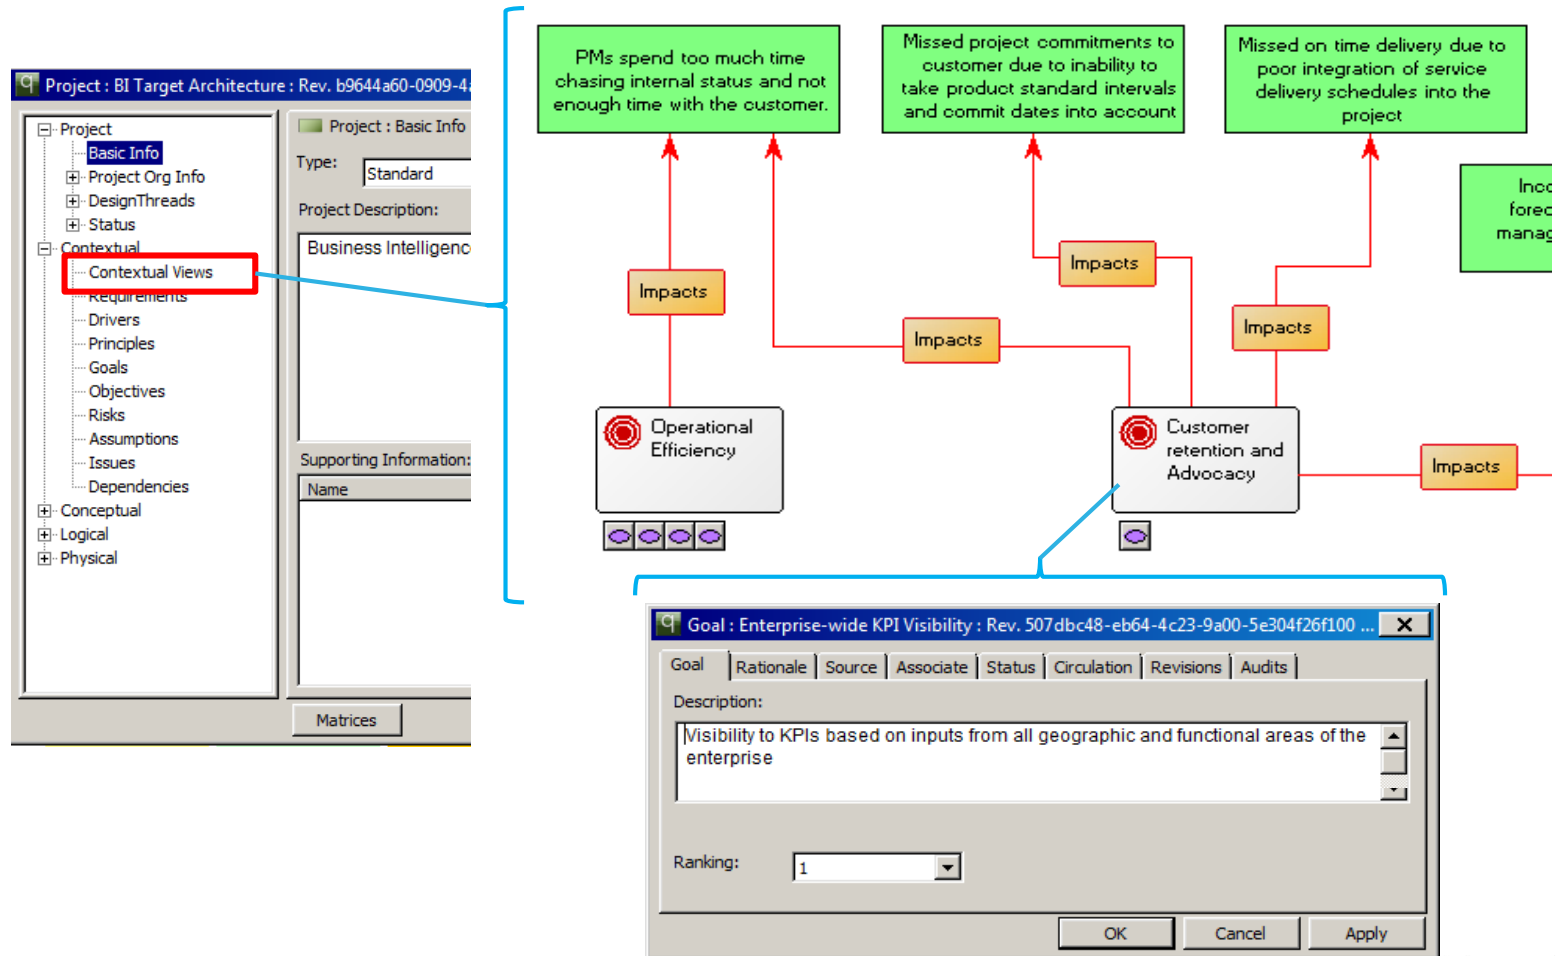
Project : BI Target Architecture : Rev. b9644a60-0909-4

Project
Basic Info
Project Org Info
DesignThreads
Status
Contextual
Contextual Views
Requirements
Drivers
Principles
Goals
Objectives
Risks
Assumptions
Issues
Dependencies
Conceptual
Logical
Physical

Project : Basic Info
Type: Standard
Project Description:
Business Intelligenc
Supporting Information:
Name
Matrices

PMs spend too much time chasing internal status and not enough time with the customer.

Missed project commitments to customer due to inability to take product standard intervals and commit dates into account

Missed on time delivery due to poor integration of service delivery schedules into the project

Inco fore manag

Impacts
Impacts
Impacts
Impacts
Impacts

Operational Efficiency

Customer retention and Advocacy

Goal : Enterprise-wide KPI Visibility : Rev. 507dbc48-eb64-4c23-9a00-5e304f26f100 ...

Goal | Rationale | Source | Associate | Status | Circulation | Revisions | Audits

Description:
Visibility to KPIs based on inputs from all geographic and functional areas of the enterprise

Ranking: 1

OK Cancel Apply